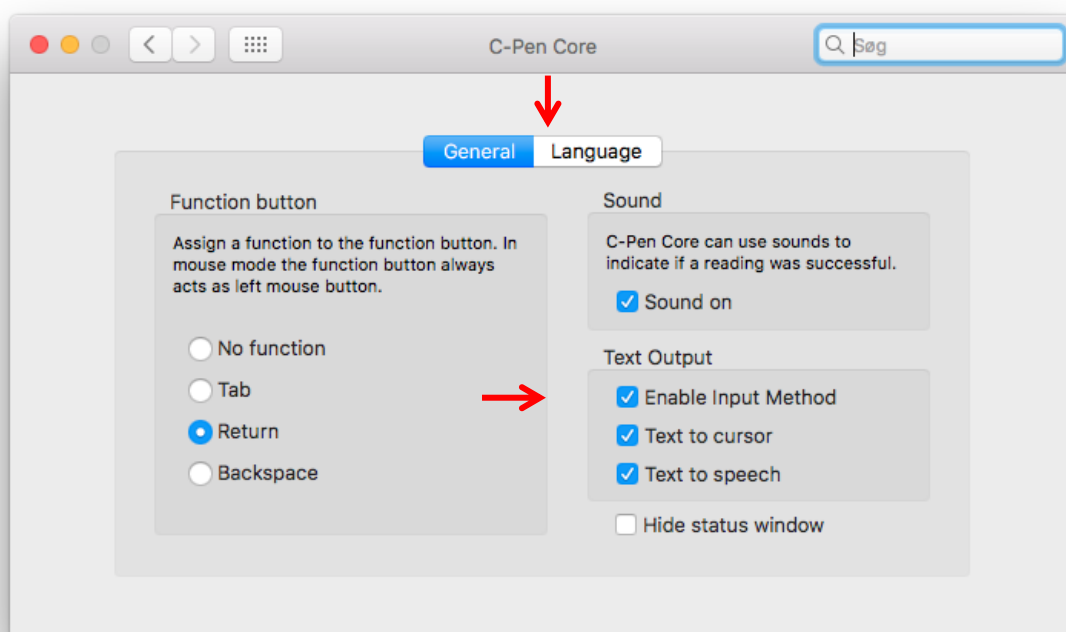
C-Pen Core

Søg

General Language

Function button

Assign a function to the function button. In mouse mode the function button always acts as left mouse button.

No function

Tab

Return

Backspace

Sound

C-Pen Core can use sounds to indicate if a reading was successful.

Sound on

Text Output

Enable Input Method

Text to cursor

Text to speech

Hide status window